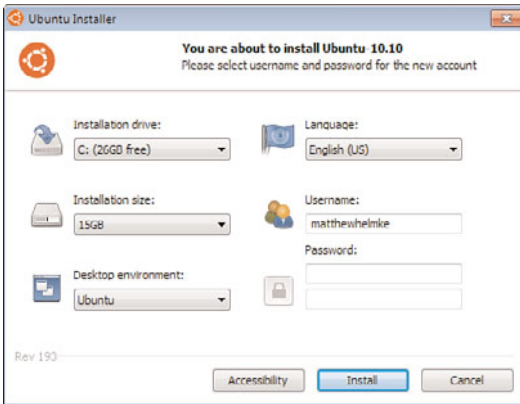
Ubuntu Installer

You are about to install Ubuntu-10.10
Please select username and password for the new account

Installation drive:
C: (26GB free)

Language:
English (US)

Installation size:
15GB

Username:
matthewhelmke

Password:

Desktop environment:
Ubuntu

Rev 190

Accessibility
Install
Cancel